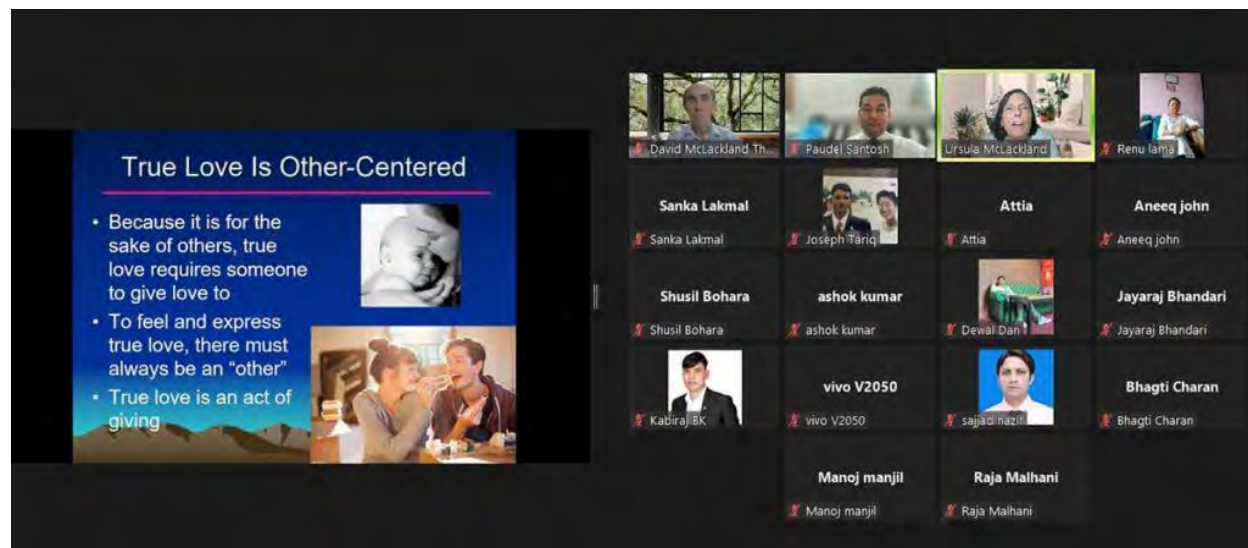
True Love Is Other-Centered

- Because it is for the sake of others, true love requires someone to give love to
- To feel and express true love, there must always be an "other"
- True love is an act of giving

David McLackland Th...
Paudel Santosh
Ursula McLackland
Renu lama

Sanka Lakmal
Sanka Lakmal
Joseph Tariq
Attia
Attia
Aneeq john
Aneeq john

Shusil Bohara
Shusil Bohara
ashok kumar
ashok kumar
Dewal Dan
Jayaraj Bhandari
Jayaraj Bhandari

Kabiraj BK
vivo V2050
vivo V2050
sajjad nazir
Bhagti Charan
Bhagti Charan

Manoj manjil
Manoj manjil
Raja Malhani
Raja Malhani